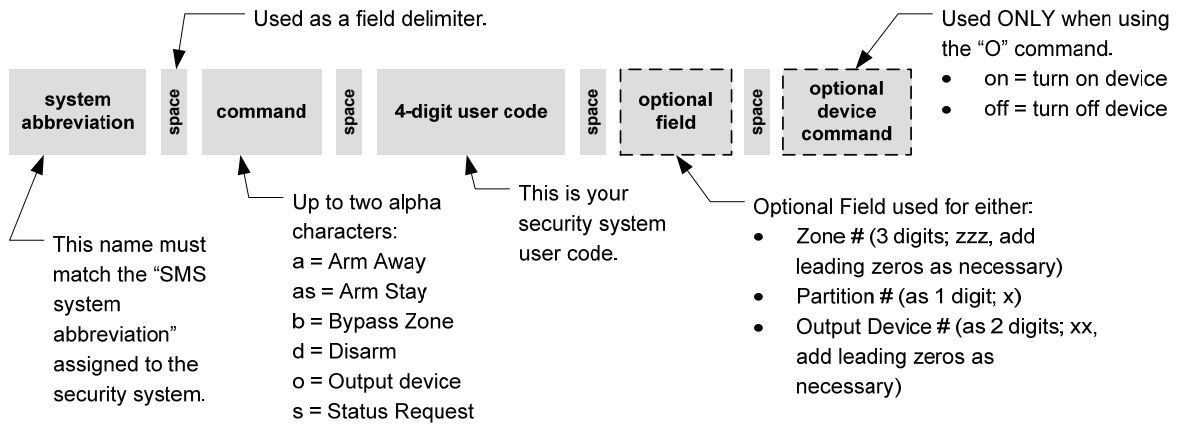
Used as a field delimiter.

Used ONLY when using the “O” command.
• on = turn on device
• off = turn off device

system abbreviation

space

command

space

4-digit user code

space

optional field

space

optional device command

This name must match the “SMS system abbreviation” assigned to the security system.

Up to two alpha characters:
a = Arm Away
as = Arm Stay
b = Bypass Zone
d = Disarm
o = Output device
s = Status Request

This is your security system user code.

Optional Field used for either:
• Zone # (3 digits; zzz, add leading zeros as necessary)
• Partition # (as 1 digit; x)
• Output Device # (as 2 digits; xx, add leading zeros as necessary)